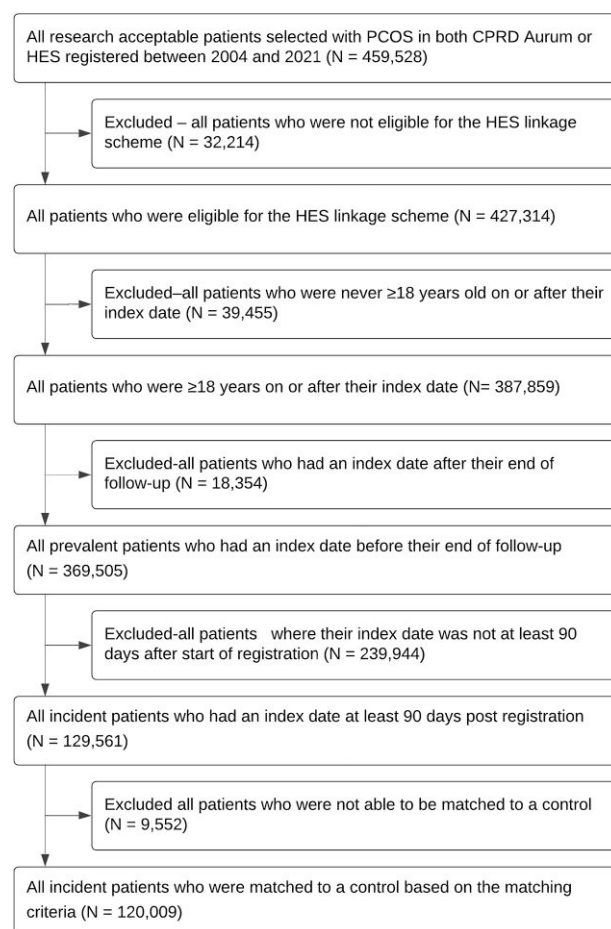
All research acceptable patients selected with PCOS in both CPRD Aurum or HES registered between 2004 and 2021 (N = 459,528)

Excluded – all patients who were not eligible for the HES linkage scheme (N = 32,214)

All patients who were eligible for the HES linkage scheme (N = 427,314)

Excluded–all patients who were never ≥18 years old on or after their index date (N = 39,455)

All patients who were ≥18 years on or after their index date (N= 387,859)

Excluded-all patients who had an index date after their end of follow-up (N = 18,354)

All prevalent patients who had an index date before their end of follow-up (N = 369,505)

Excluded-all patients where their index date was not at least 90 days after start of registration (N = 239,944)

All incident patients who had an index date at least 90 days post registration (N = 129,561)

Excluded all patients who were not able to be matched to a control (N = 9,552)

All incident patients who were matched to a control based on the matching criteria (N = 120,009)